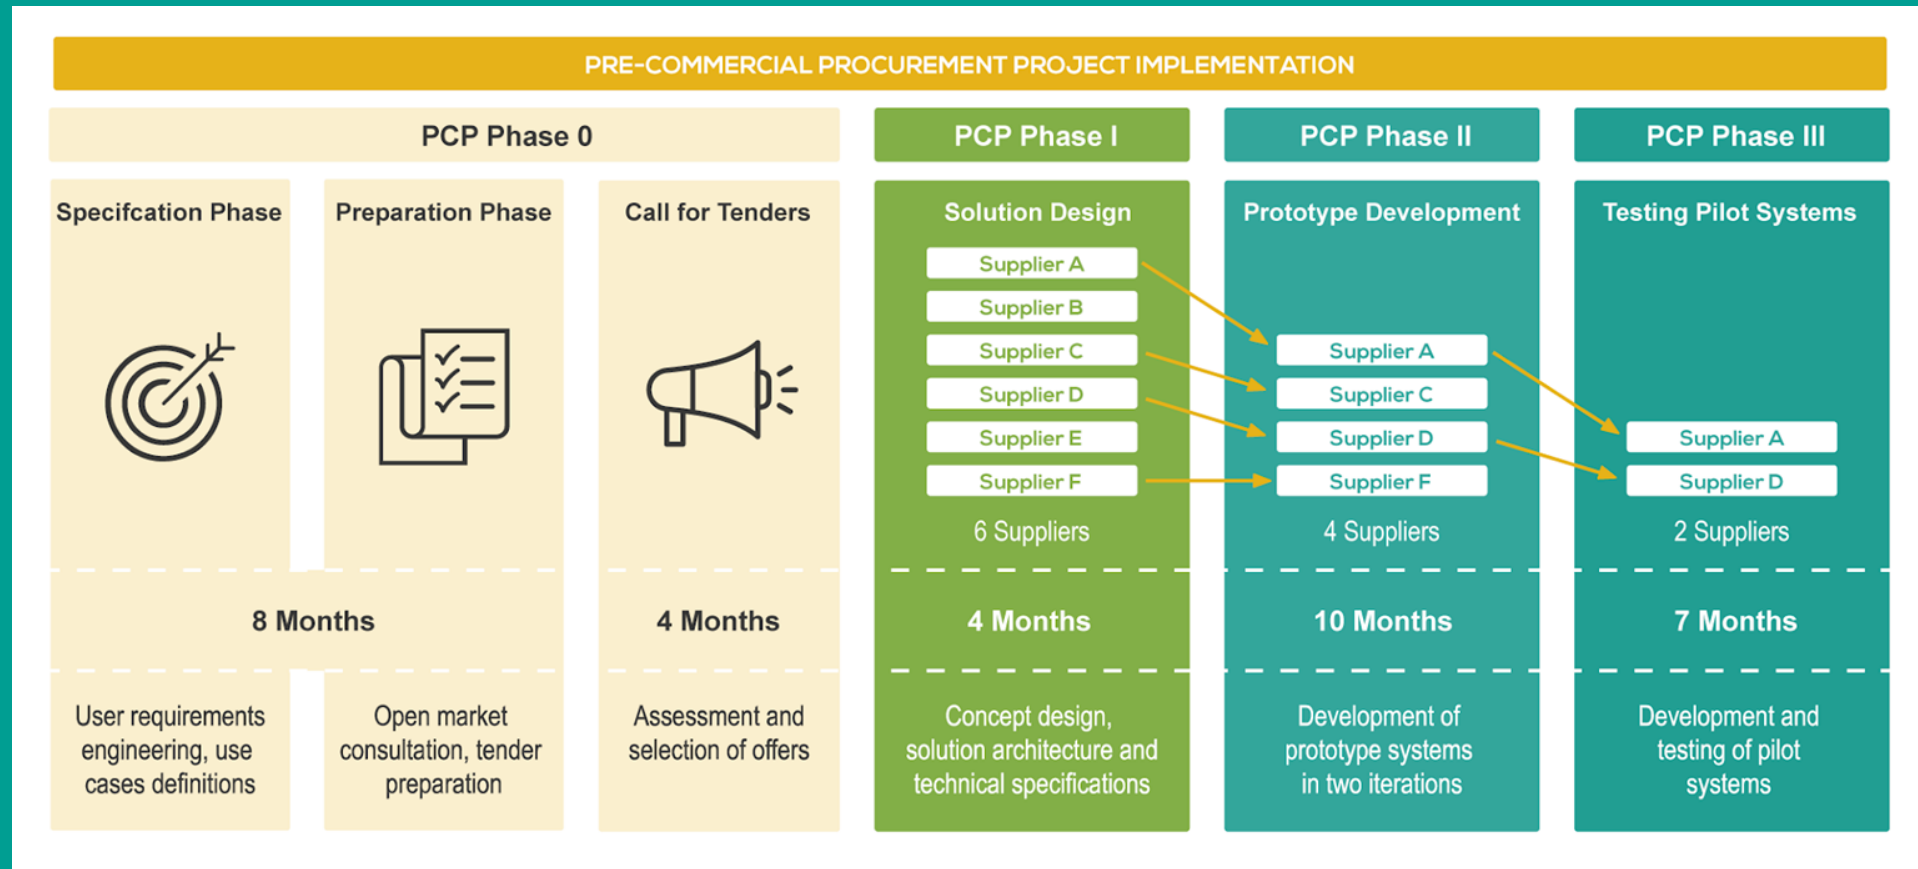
PRE-COMMERCIAL PROCUREMENT PROJECT IMPLEMENTATION

PCP Phase 0

PCP Phase I

PCP Phase II

PCP Phase III

Specifcation Phase

Preparation Phase

Call for Tenders

Solution Design

Supplier A
Supplier B
Supplier C
Supplier D
Supplier E
Supplier F

6 Suppliers

Prototype Development

Supplier A
Supplier C
Supplier D
Supplier F

4 Suppliers

Testing Pilot Systems

Supplier A
Supplier D

2 Suppliers

8 Months

4 Months

4 Months

10 Months

7 Months

User requirements engineering, use cases definitions

Open market consultation, tender preparation

Assessment and selection of offers

Concept design, solution architecture and technical specifications

Development of prototype systems in two iterations

Development and testing of pilot systems